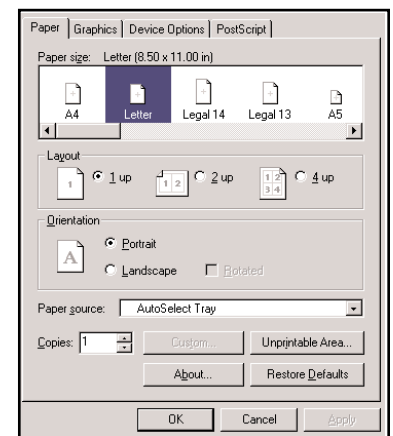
Paper | Graphics | Device Options | PostScript

Paper size: Letter (8.50 x 11.00 in)

A4
Letter
Legal 14
Legal 13
A5

Layout
1
1 up
1 2
2 up
1 2
3 4
4 up

Orientation
A
Portrait
Landscape
Rotated

Paper source: AutoSelect Tray

Copies: 1
Custom...
Unprintable Area...
About...
Restore Defaults

OK
Cancel
Apply